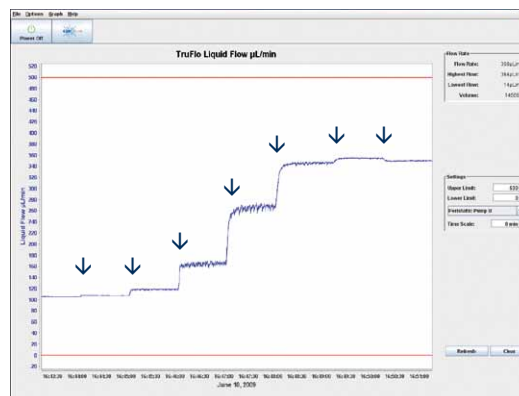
File Options Graph Help

Power Off

TruFlo Liquid Flow µL/min

520
500
480
460
440
420
400
380
360
340
320
300
280
260
240
220
200
180
160
140
120
100
80
60
40
20
0
-20

Liquid Flow µL/min

16:02:30 16:03:00 16:03:30 16:04:00 16:04:30 16:05:00 16:05:30 16:06:00 16:06:30 16:07:00 16:07:30 16:08:00 16:08:30 16:09:00
June 16, 2009

Flow Rate
Flow Rate: 350µL/m
Highest Flow: 364µL/m
Lowest Flow: 14µL/m
Volume: 14535

Settings
Upper Limit: 500
Lower Limit: 0
Peristaltic Pump II
Time Scale: 8 min

Refresh Clear